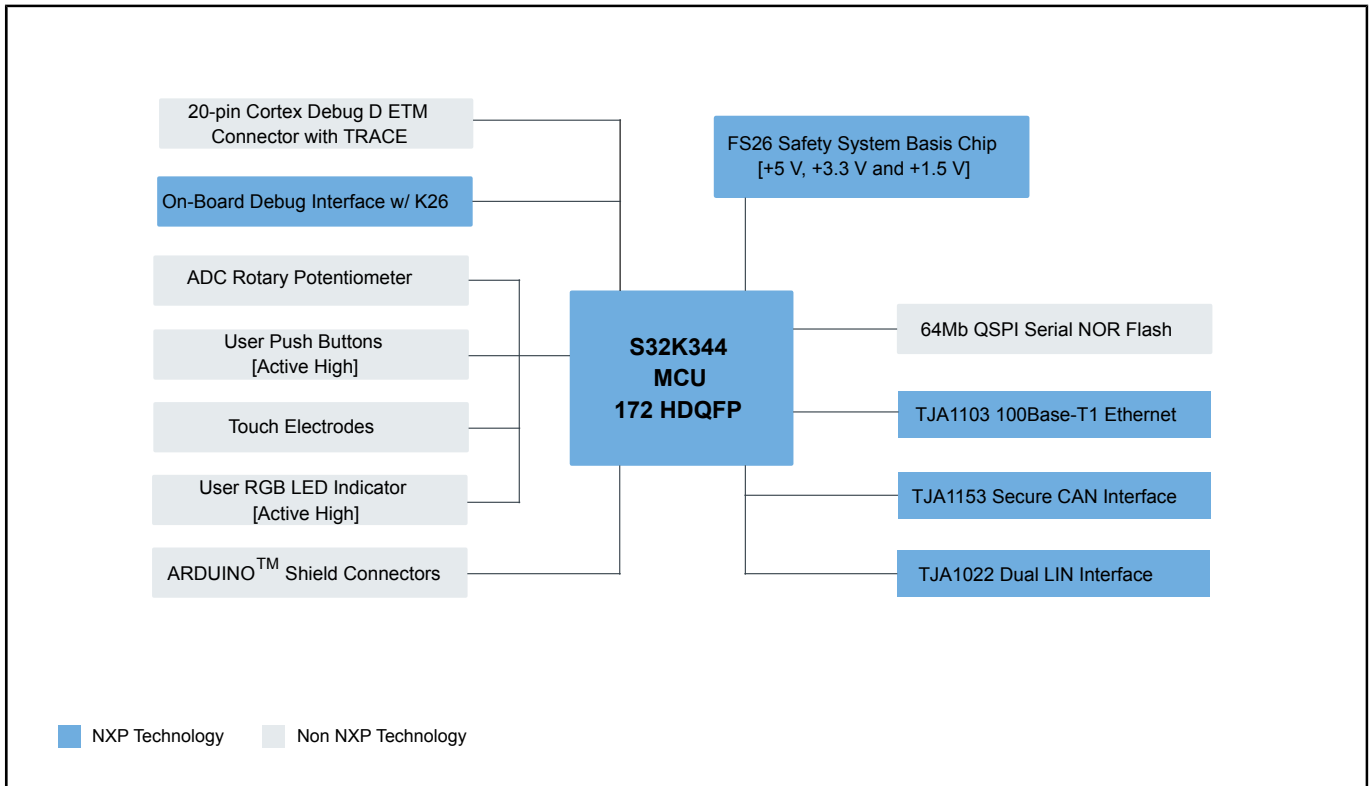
20-pin Cortex Debug D ETM Connector with TRACE

On-Board Debug Interface w/ K26

ADC Rotary Potentiometer

User Push Buttons [Active High]

Touch Electrodes

User RGB LED Indicator [Active High]

ARDUINO$^{TM}$ Shield Connectors

FS26 Safety System Basis Chip [+5 V, +3.3 V and +1.5 V]

S32K344 MCU 172 HDQFP

64Mb QSPI Serial NOR Flash

TJA1103 100Base-T1 Ethernet

TJA1153 Secure CAN Interface

TJA1022 Dual LIN Interface

NXP Technology

Non NXP Technology